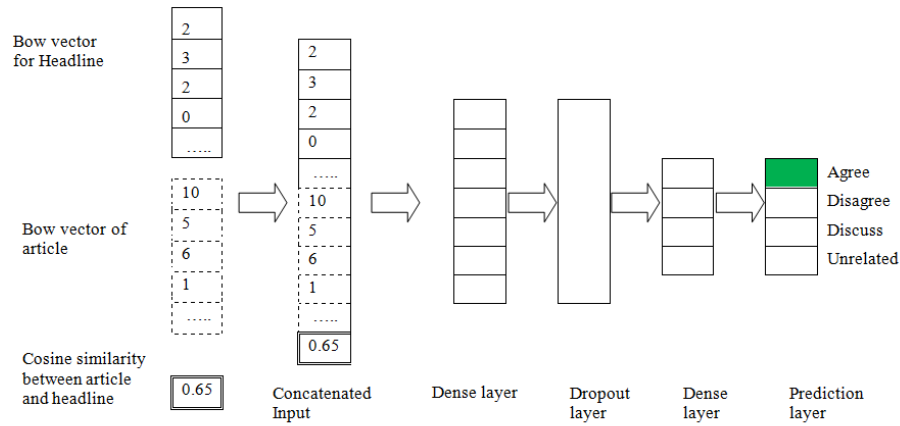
Bow vector for Headline

2
3
2
0
.....

Bow vector of article

10
5
6
1
.....

Cosine similarity between article and headline

0.65

2
3
2
0
.....
10
5
6
1
.....
0.65

Concatenated Input

Dense layer

Dropout layer

Dense layer

Agree
Disagree
Discuss
Unrelated

Prediction layer